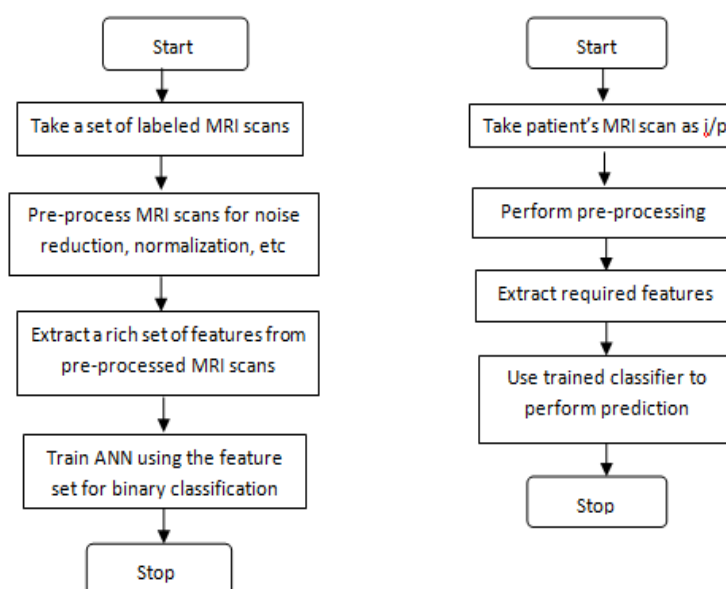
Start

Take a set of labeled MRI scans

Pre-process MRI scans for noise reduction, normalization, etc

Extract a rich set of features from pre-processed MRI scans

Train ANN using the feature set for binary classification

Stop

Start

Take patient's MRI scan as i/p

Perform pre-processing

Extract required features

Use trained classifier to perform prediction

Stop